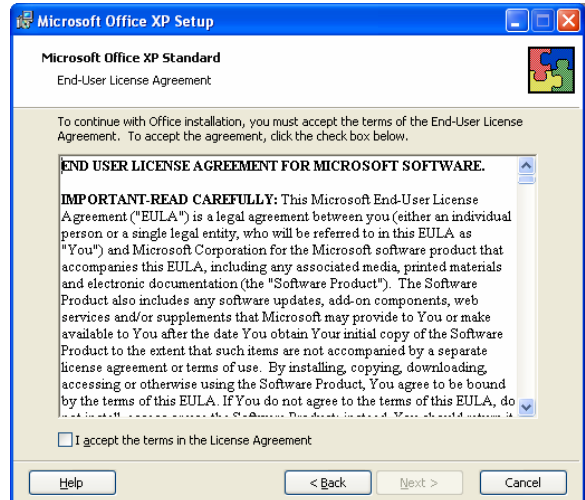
Microsoft Office XP Setup

Microsoft Office XP Standard

End-User License Agreement

To continue with Office installation, you must accept the terms of the End-User License Agreement. To accept the agreement, click the check box below.

END USER LICENSE AGREEMENT FOR MICROSOFT SOFTWARE.

IMPORTANT-READ CAREFULLY: This Microsoft End-User License Agreement ("EULA") is a legal agreement between you (either an individual person or a single legal entity, who will be referred to in this EULA as "You") and Microsoft Corporation for the Microsoft software product that accompanies this EULA, including any associated media, printed materials and electronic documentation (the "Software Product"). The Software Product also includes any software updates, add-on components, web services and/or supplements that Microsoft may provide to You or make available to You after the date You obtain Your initial copy of the Software Product to the extent that such items are not accompanied by a separate license agreement or terms of use. By installing, copying, downloading, accessing or otherwise using the Software Product, You agree to be bound by the terms of this EULA. If You do not agree to the terms of this EULA, do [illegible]

I accept the terms in the License Agreement

Help

< Back

Next >

Cancel